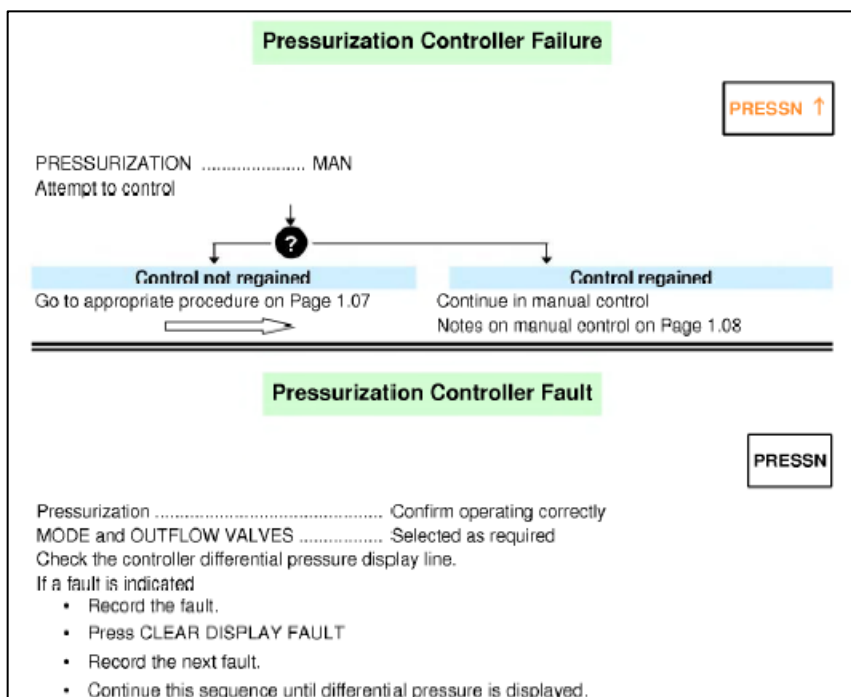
Pressurization Controller Failure

PRESSN ↑

PRESSURIZATION .................... MAN
Attempt to control

?

Control not regained
Go to appropriate procedure on Page 1.07

Control regained
Continue in manual control
Notes on manual control on Page 1.08

Pressurization Controller Fault

PRESSN

Pressurization ............................................ Confirm operating correctly
MODE and OUTFLOW VALVES ................ Selected as required
Check the controller differential pressure display line.
If a fault is indicated
• Record the fault.
• Press CLEAR DISPLAY FAULT
• Record the next fault.
• Continue this sequence until differential pressure is displayed.